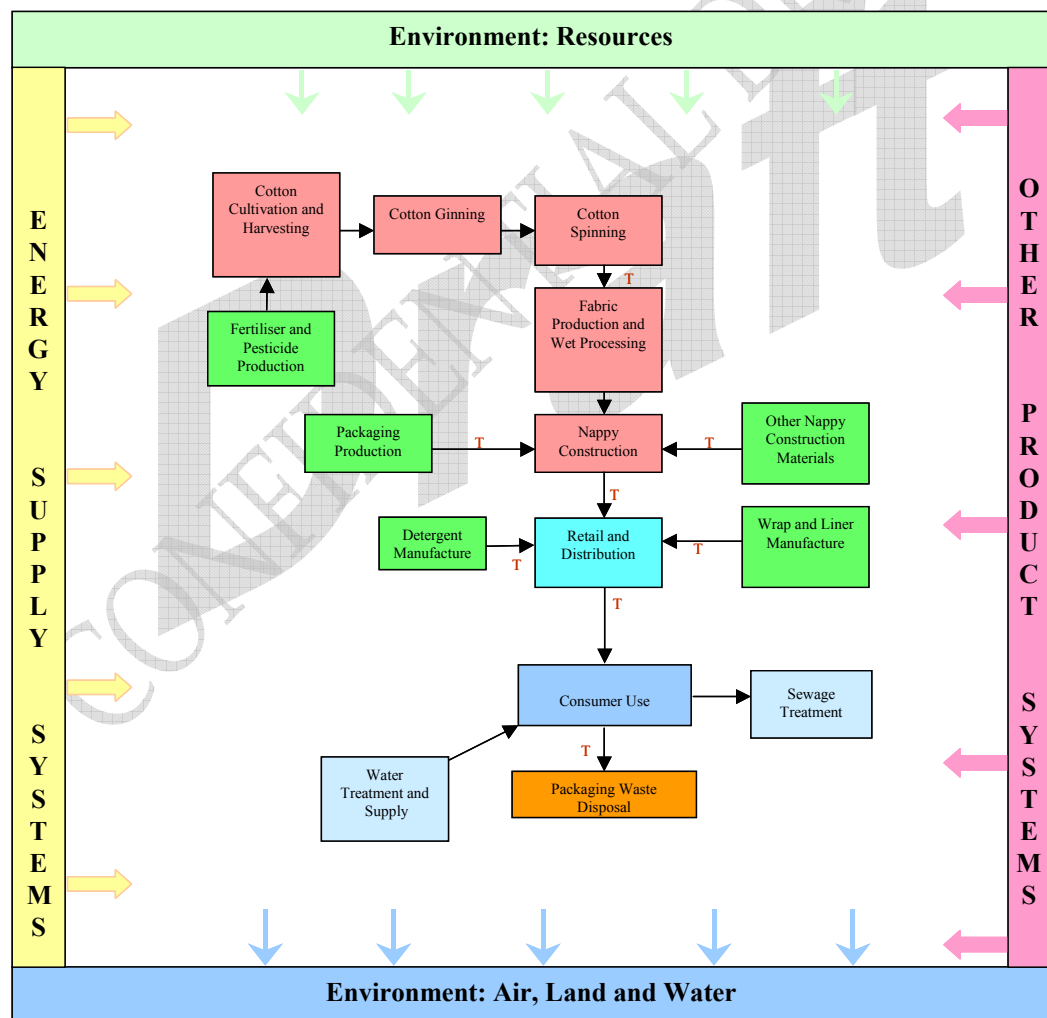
Environment: Resources

ENERGY SUPPLY SYSTEMS

OTHER PRODUCT SYSTEMS

Cotton Cultivation and Harvesting

Cotton Ginning

Cotton Spinning

T

Fertiliser and Pesticide Production

Fabric Production and Wet Processing

Packaging Production

T

Nappy Construction

T

Other Nappy Construction Materials

T

Detergent Manufacture

T

Retail and Distribution

T

Wrap and Liner Manufacture

T

Consumer Use

Sewage Treatment

T

Water Treatment and Supply

Packaging Waste Disposal

CONFIDENTIAL DRAFT

Environment: Air, Land and Water